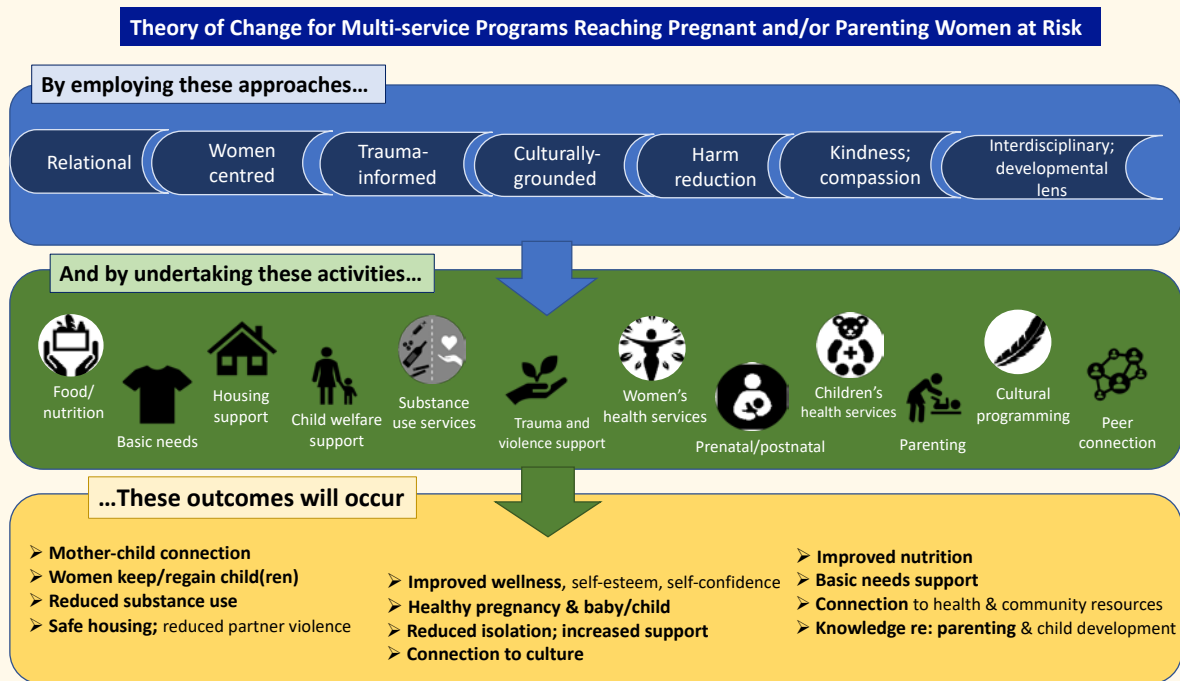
Theory of Change for Multi-service Programs Reaching Pregnant and/or Parenting Women at Risk

By employing these approaches…

Relational

Women centred

Trauma-informed

Culturally-grounded

Harm reduction

Kindness; compassion

Interdisciplinary; developmental lens

And by undertaking these activities…

Food/ nutrition

Basic needs

Housing support

Child welfare support

Substance use services

Trauma and violence support

Women's health services

Prenatal/postnatal

Children's health services

Parenting

Cultural programming

Peer connection

…These outcomes will occur

➢ Mother-child connection
➢ Women keep/regain child(ren)
➢ Reduced substance use
➢ Safe housing; reduced partner violence

➢ Improved wellness, self-esteem, self-confidence
➢ Healthy pregnancy & baby/child
➢ Reduced isolation; increased support
➢ Connection to culture

➢ Improved nutrition
➢ Basic needs support
➢ Connection to health & community resources
➢ Knowledge re: parenting & child development